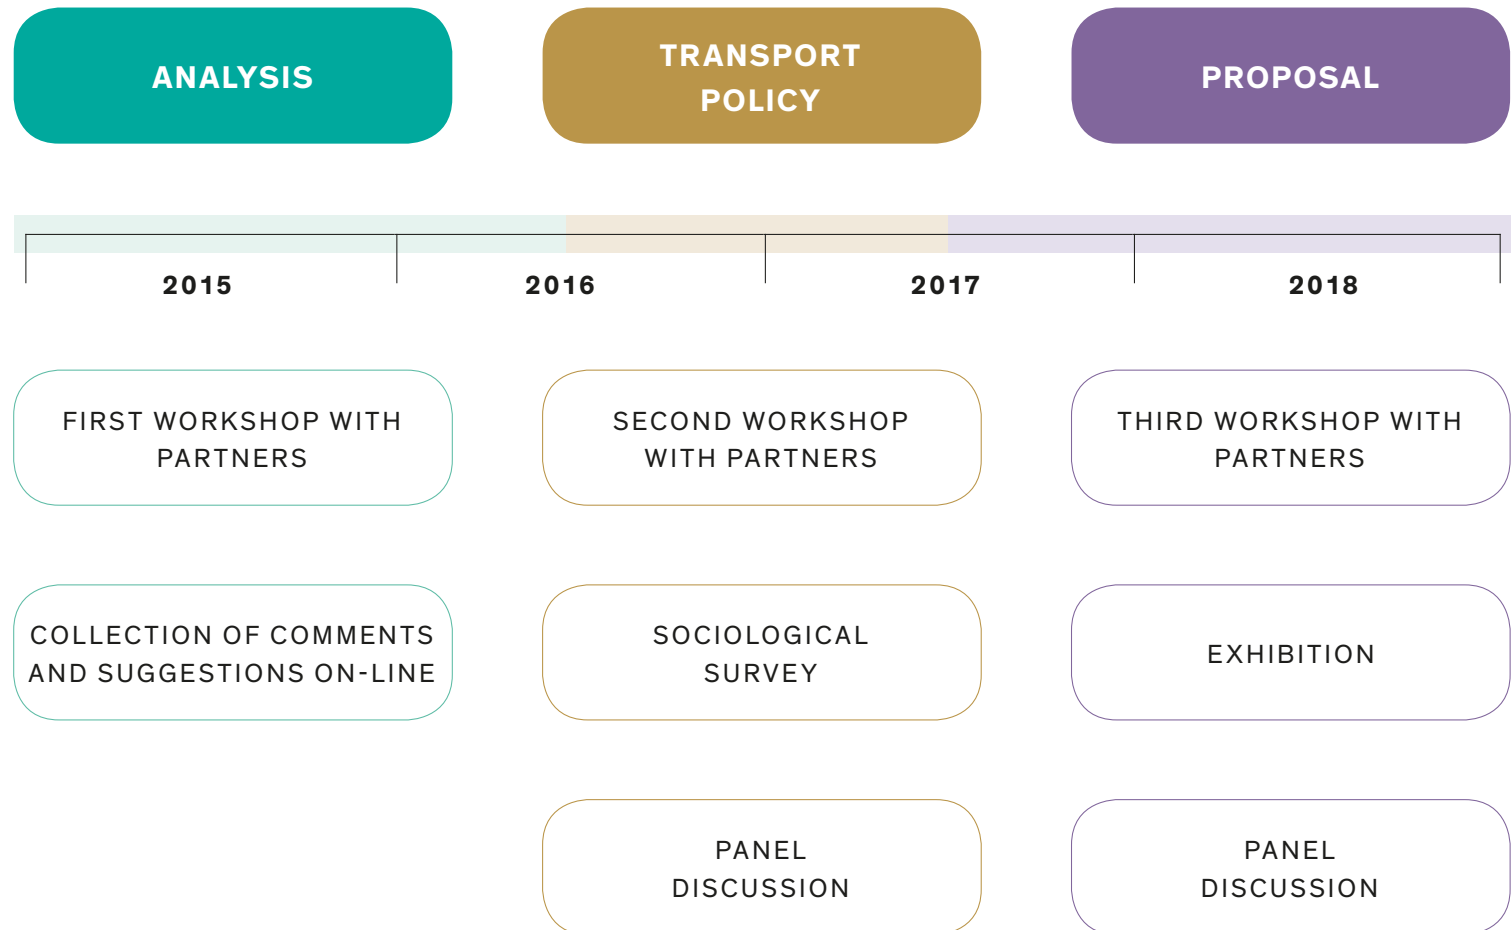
ANALYSIS

TRANSPORT POLICY

PROPOSAL

2015

2016

2017

2018

FIRST WORKSHOP WITH PARTNERS

SECOND WORKSHOP WITH PARTNERS

THIRD WORKSHOP WITH PARTNERS

COLLECTION OF COMMENTS AND SUGGESTIONS ON-LINE

SOCIOLOGICAL SURVEY

EXHIBITION

PANEL DISCUSSION

PANEL DISCUSSION